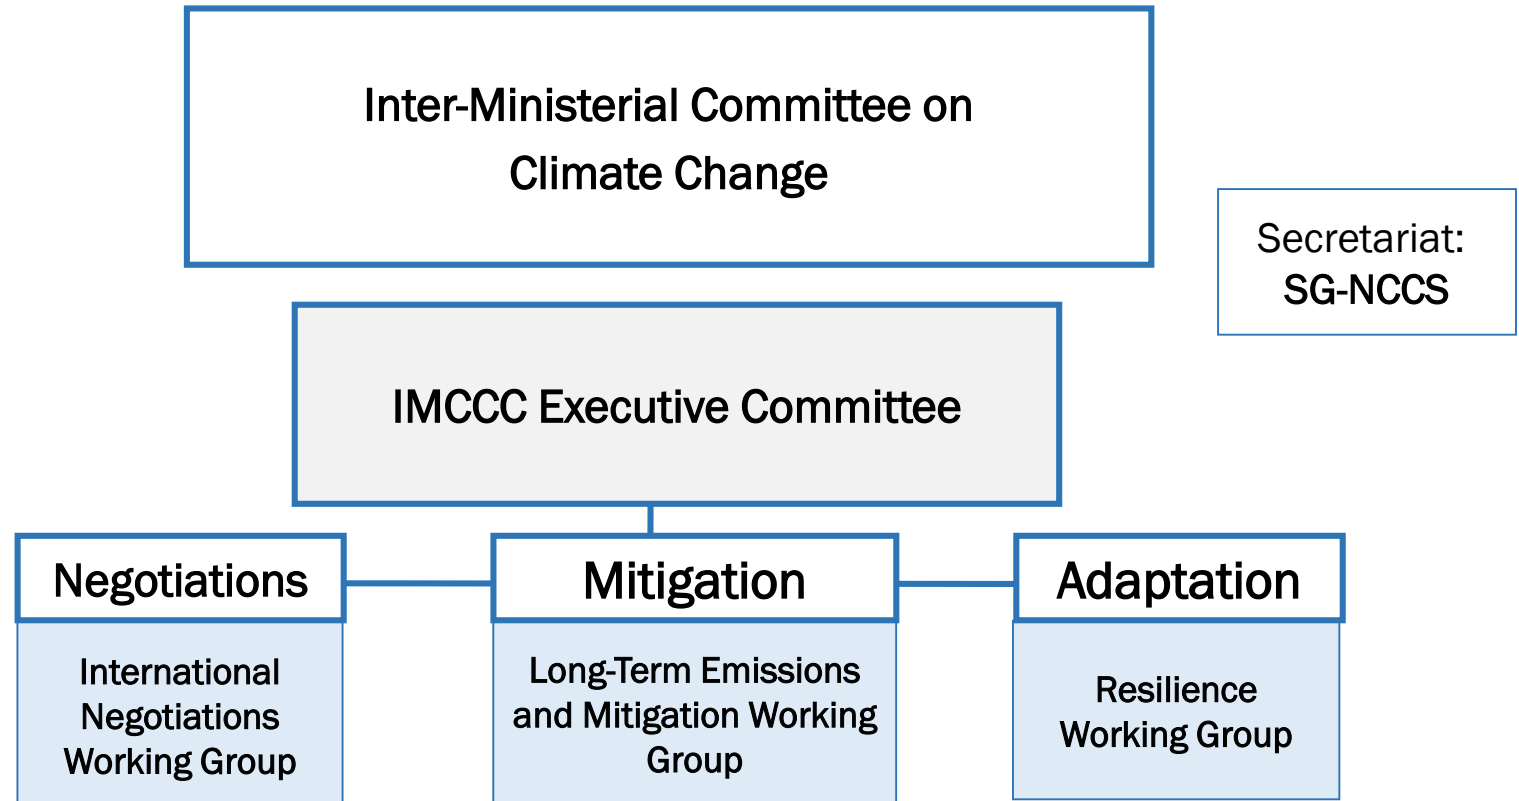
Inter-Ministerial Committee on Climate Change

Secretariat: SG-NCCS

IMCCC Executive Committee

Negotiations

International Negotiations Working Group

Mitigation

Long-Term Emissions and Mitigation Working Group

Adaptation

Resilience Working Group